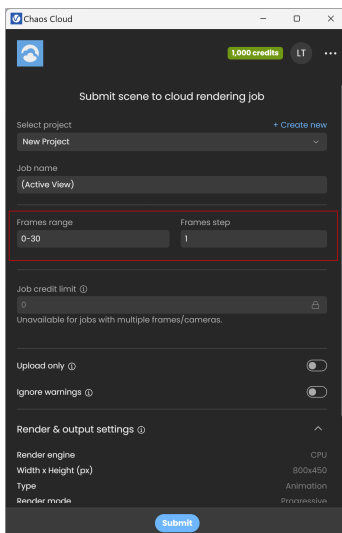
Chaos Cloud

1,000 credits LT ...

Submit scene to cloud rendering job

Select project
+ Create new
New Project

Job name
(Active View)

Frames range
0-30
Frames step
1

Job credit limit ⓘ
0
Unavailable for jobs with multiple frames/cameras.

Upload only ⓘ

Ignore warnings ⓘ

Render & output settings ⓘ

Render engine CPU
Width x Height (px) 800x450
Type Animation
Render mode Progressive

Submit